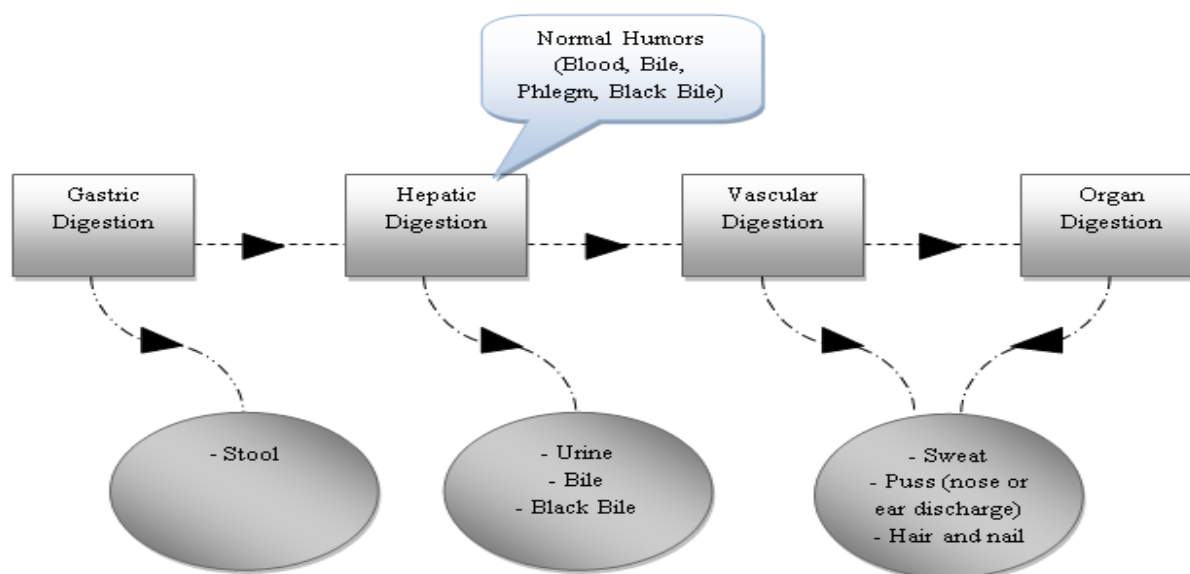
Normal Humors (Blood, Bile, Phlegm, Black Bile)

Gastric Digestion

Hepatic Digestion

Vascular Digestion

Organ Digestion

- Stool

- Urine
- Bile
- Black Bile

- Sweat
- Puss (nose or ear discharge)
- Hair and nail